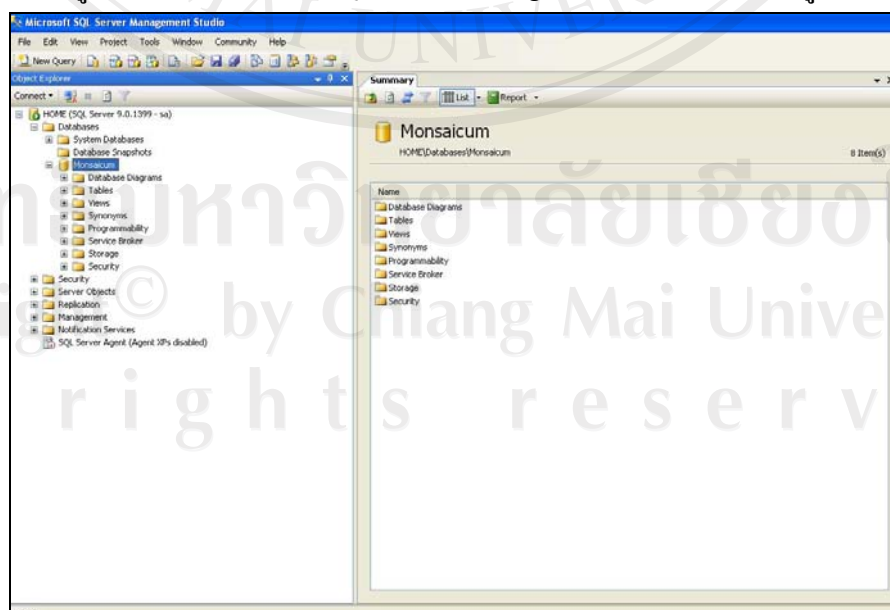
Microsoft SQL Server Management Studio

File Edit View Project Tools Window Community Help

New Query

Object Explorer

Connect

HOME (SQL Server 9.0.1399 - sa)
Databases
System Databases
Database Snapshots
Monsaicum
Database Diagrams
Tables
Views
Synonyms
Programmability
Service Broker
Storage
Security
Security
Server Objects
Replication
Management
Notification Services
SQL Server Agent (Agent XPs disabled)

Summary

List Report

Monsaicum

HOME\Databases\Monsaicum

8 Item(s)

| Name |
|---|
| Database Diagrams |
| Tables |
| Views |
| Synonyms |
| Programmability |
| Service Broker |
| Storage |
| Security |

ลิขสิทธิ์มหาวิทยาลัยเชียงใหม่
Copyright © by Chiang Mai University
All rights reserved